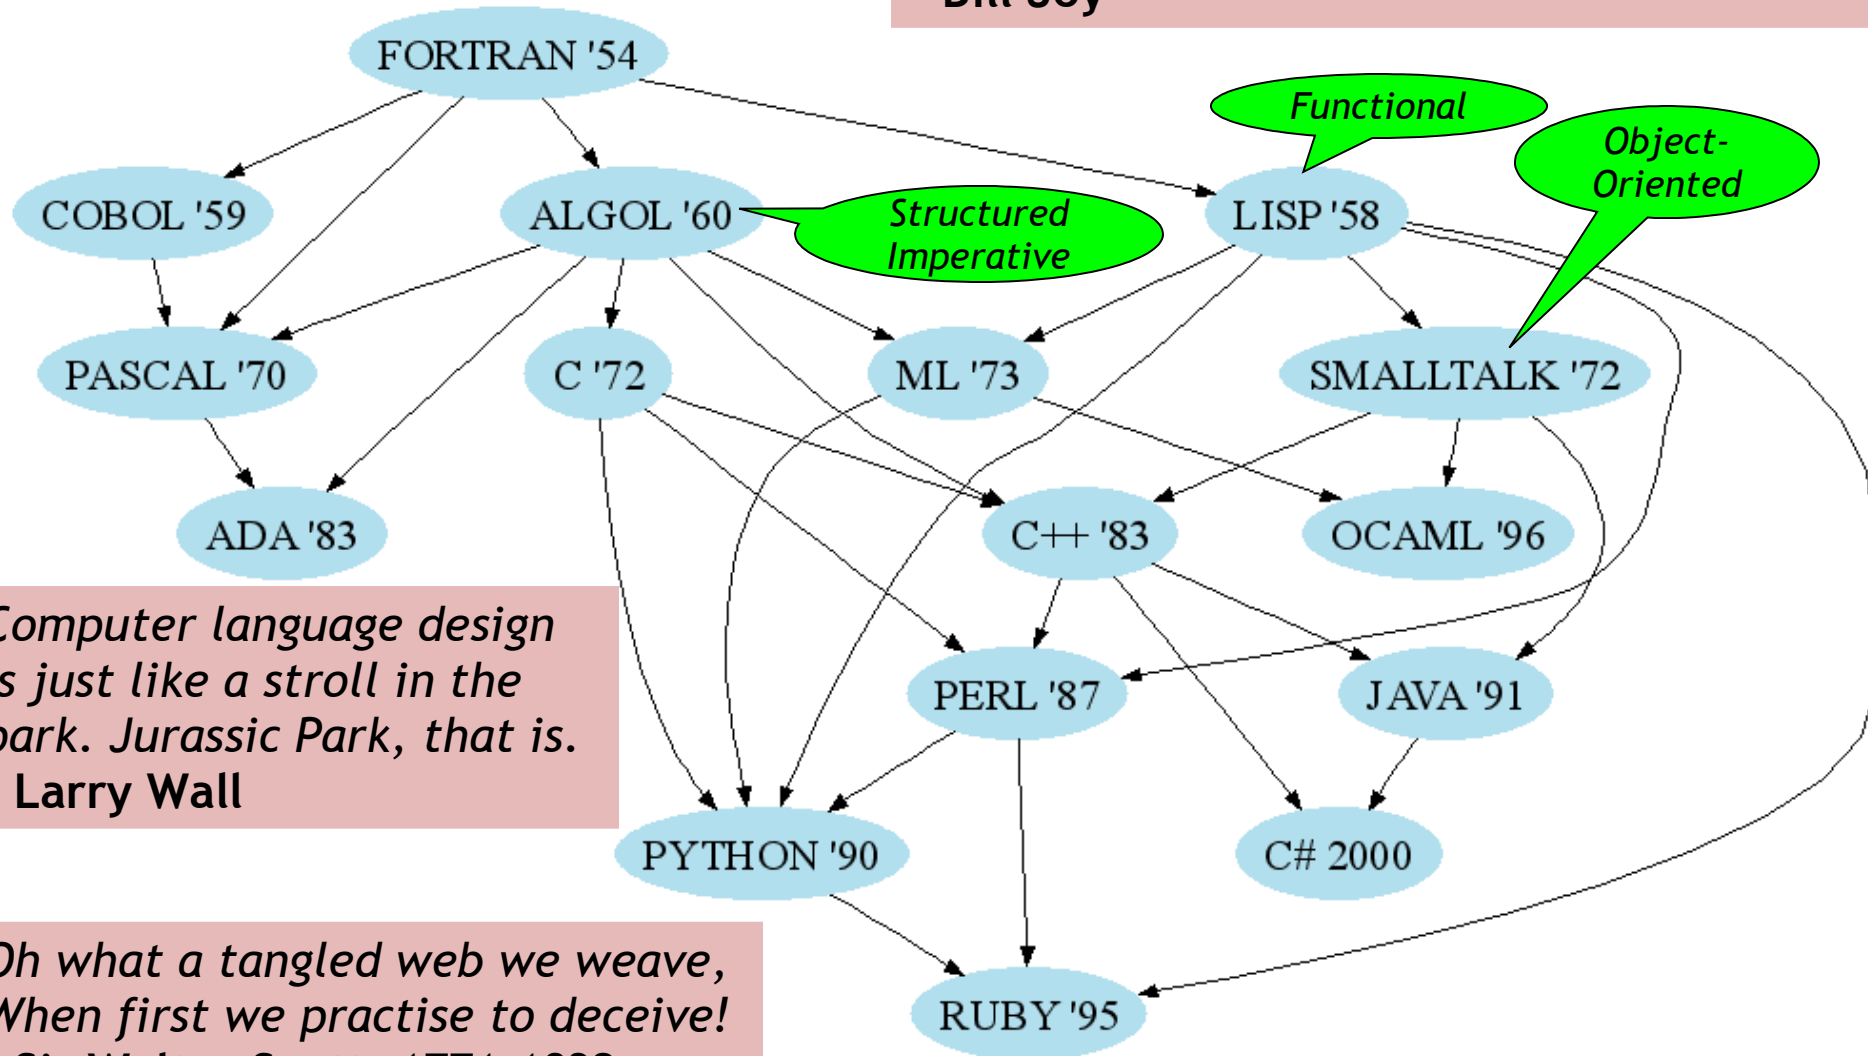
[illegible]

FORTRAN '54

Functional

Object-Oriented

COBOL '59

ALGOL '60

Structured Imperative

LISP '58

PASCAL '70

C '72

ML '73

SMALLTALK '72

ADA '83

C++ '83

OCAML '96

Computer language design s just like a stroll in the park. Jurassic Park, that is.
Larry Wall

PERL '87

JAVA '91

PYTHON '90

C# 2000

Oh what a tangled web we weave, When first we practise to deceive!
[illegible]

RUBY '95